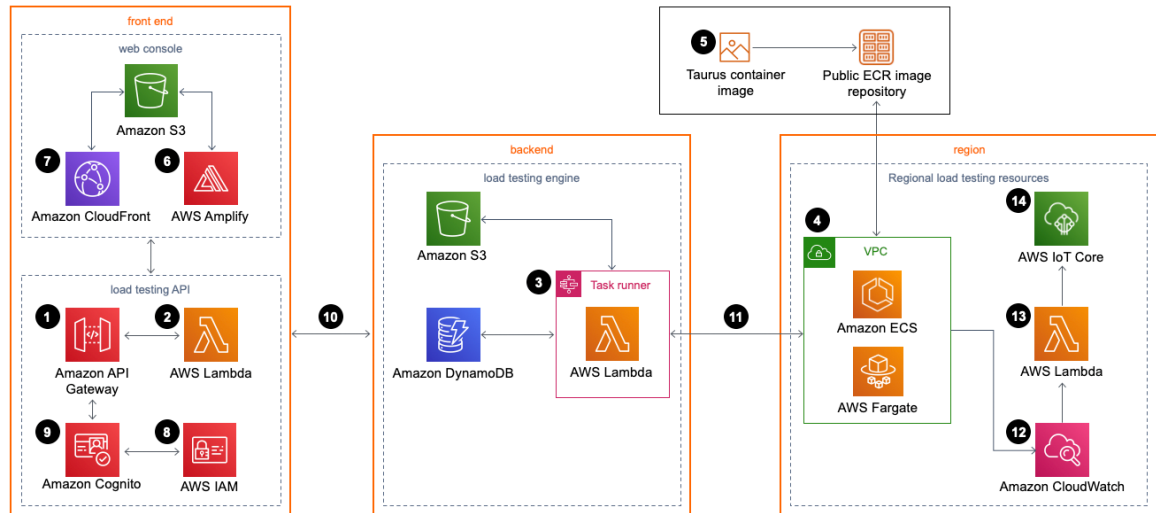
front end

web console

Amazon S3

7 Amazon CloudFront

6 AWS Amplify

load testing API

1 Amazon API Gateway

2 AWS Lambda

9 Amazon Cognito

8 AWS IAM

10

backend

load testing engine

Amazon S3

3 Task runner

Amazon DynamoDB

AWS Lambda

11

5 Taurus container image

Public ECR image repository

region

Regional load testing resources

4 VPC

Amazon ECS

AWS Fargate

14 AWS IoT Core

13 AWS Lambda

12 Amazon CloudWatch